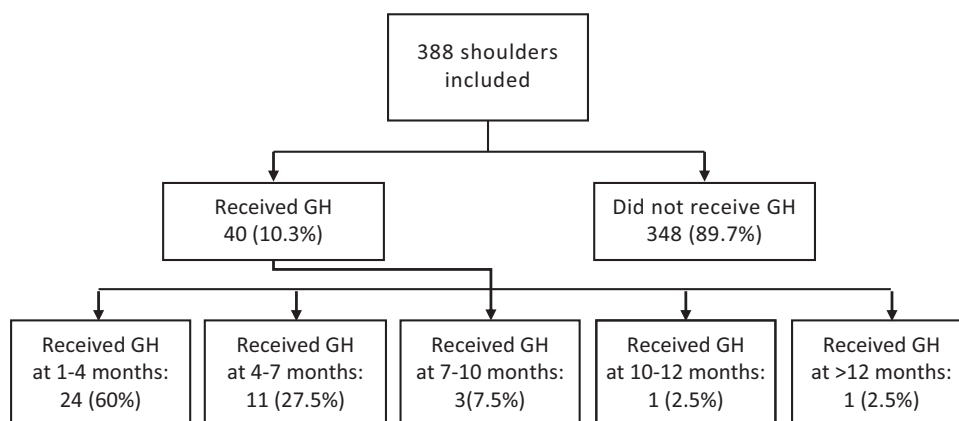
388 shoulders included

Received GH
40 (10.3%)

Did not receive GH
348 (89.7%)

Received GH at 1-4 months: 24 (60%)

Received GH at 4-7 months: 11 (27.5%)

Received GH at 7-10 months: 3(7.5%)

Received GH at 10-12 months: 1 (2.5%)

Received GH at >12 months: 1 (2.5%)